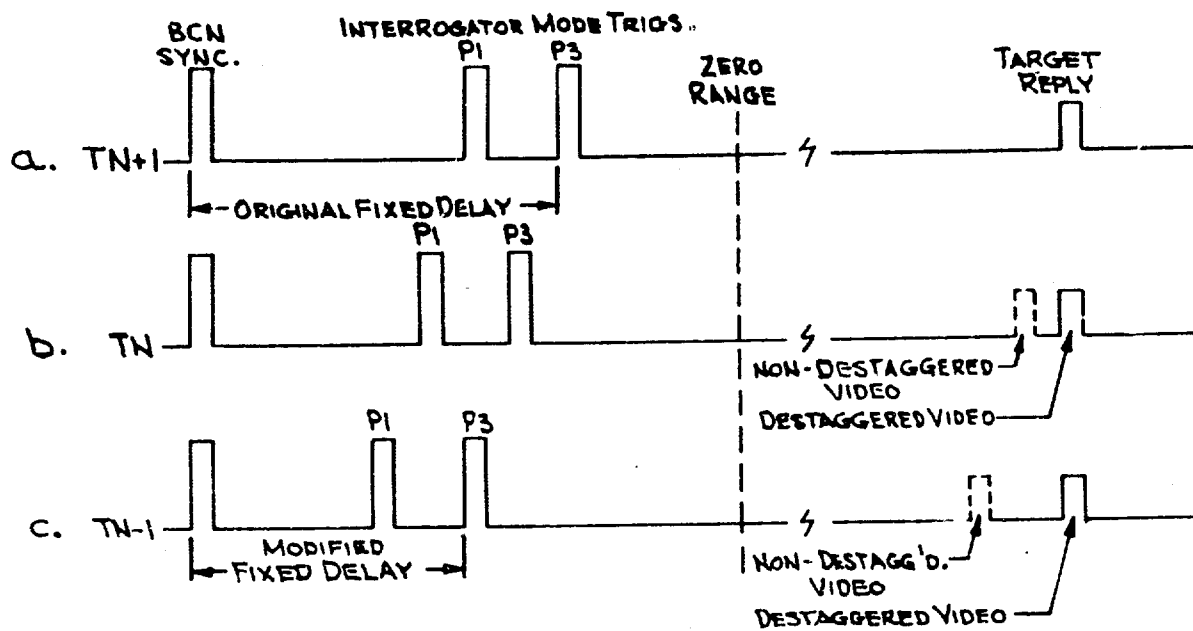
BCN SYNC.

INTERROGATOR MODE TRIGS.

P1

P3

ZERO RANGE

TARGET REPLY

a. TN+1

ORIGINAL FIXED DELAY

P1

P3

b. TN

NON-DESTAGGERED VIDEO

DESTAGGERED VIDEO

P1

P3

c. TN-1

MODIFIED FIXED DELAY

NON-DESTAGG'D. VIDEO

DESTAGGERED VIDEO